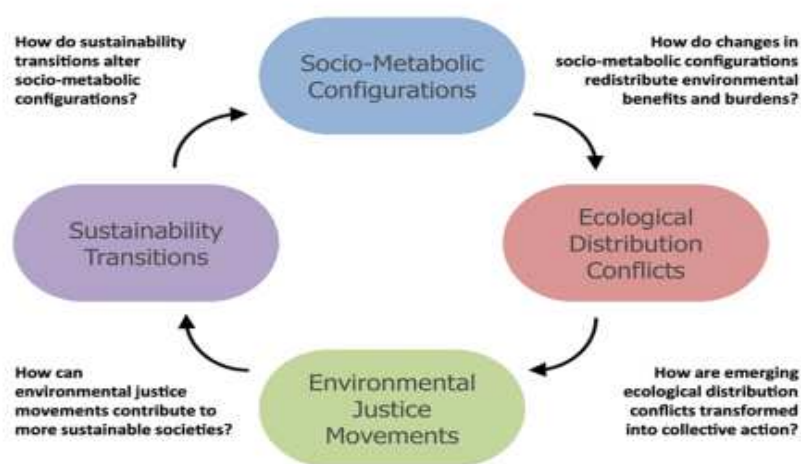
How do sustainability transitions alter socio-metabolic configurations?

Socio-Metabolic Configurations

How do changes in socio-metabolic configurations redistribute environmental benefits and burdens?

Sustainability Transitions

Ecological Distribution Conflicts

How can environmental justice movements contribute to more sustainable societies?

Environmental Justice Movements

How are emerging ecological distribution conflicts transformed into collective action?